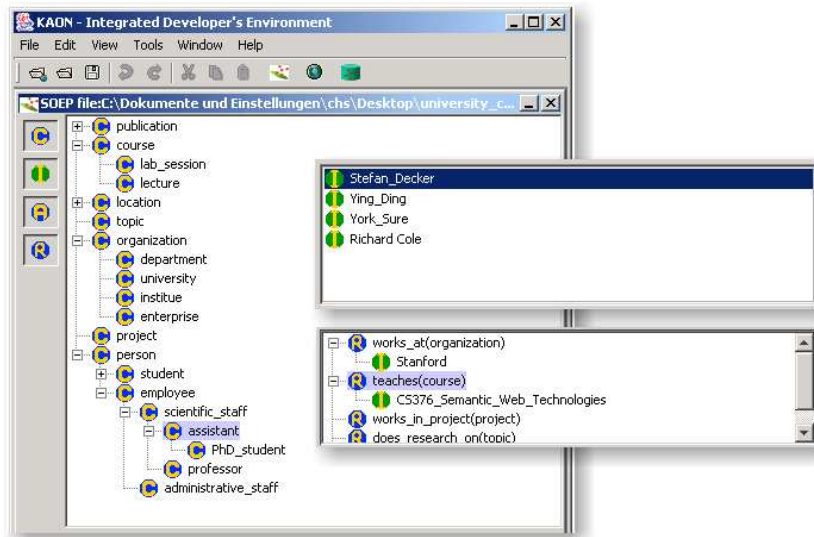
KAON - Integrated Developer's Environment

File Edit View Tools Window Help

SOEP file:C:\Dokumente und Einstellungen\chs\Desktop\university_c...

publication
course
lab_session
lecture
location
topic
organization
department
university
institue
enterprise
project
person
student
employee
scientific_staff
assistant
PhD_student
professor
administrative_staff

Stefan_Decker
Ying_Ding
York_Sure
Richard Cole

works_at(organization)
Stanford
teaches(course)
CS376_Semantic_Web_Technologies
works_in_project(project)
does_research_on(topic)